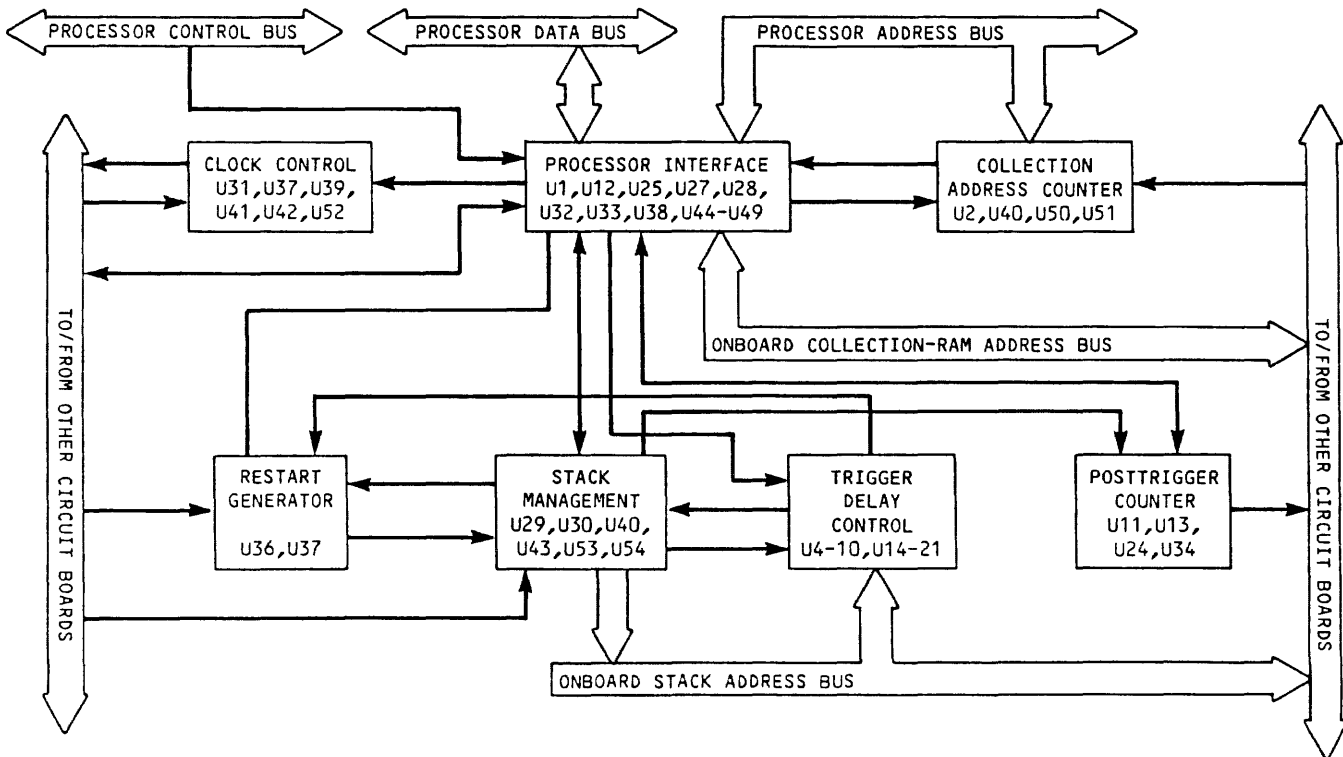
PROCESSOR CONTROL BUS
PROCESSOR DATA BUS
PROCESSOR ADDRESS BUS

CLOCK CONTROL
U31,U37,U39,
U41,U42,U52

PROCESSOR INTERFACE
U1,U12,U25,U27,U28,
U32,U33,U38,U44-U49

COLLECTION
ADDRESS COUNTER
U2,U40,U50,U51

TO/FROM OTHER CIRCUIT BOARDS

ONBOARD COLLECTION-RAM ADDRESS BUS

TO/FROM OTHER CIRCUIT BOARDS

RESTART
GENERATOR
U36,U37

STACK
MANAGEMENT
U29,U30,U40,
U43,U53,U54

TRIGGER
DELAY
CONTROL
U4-10,U14-21

POSTTRIGGER
COUNTER
U11,U13,
U24,U34

ONBOARD STACK ADDRESS BUS